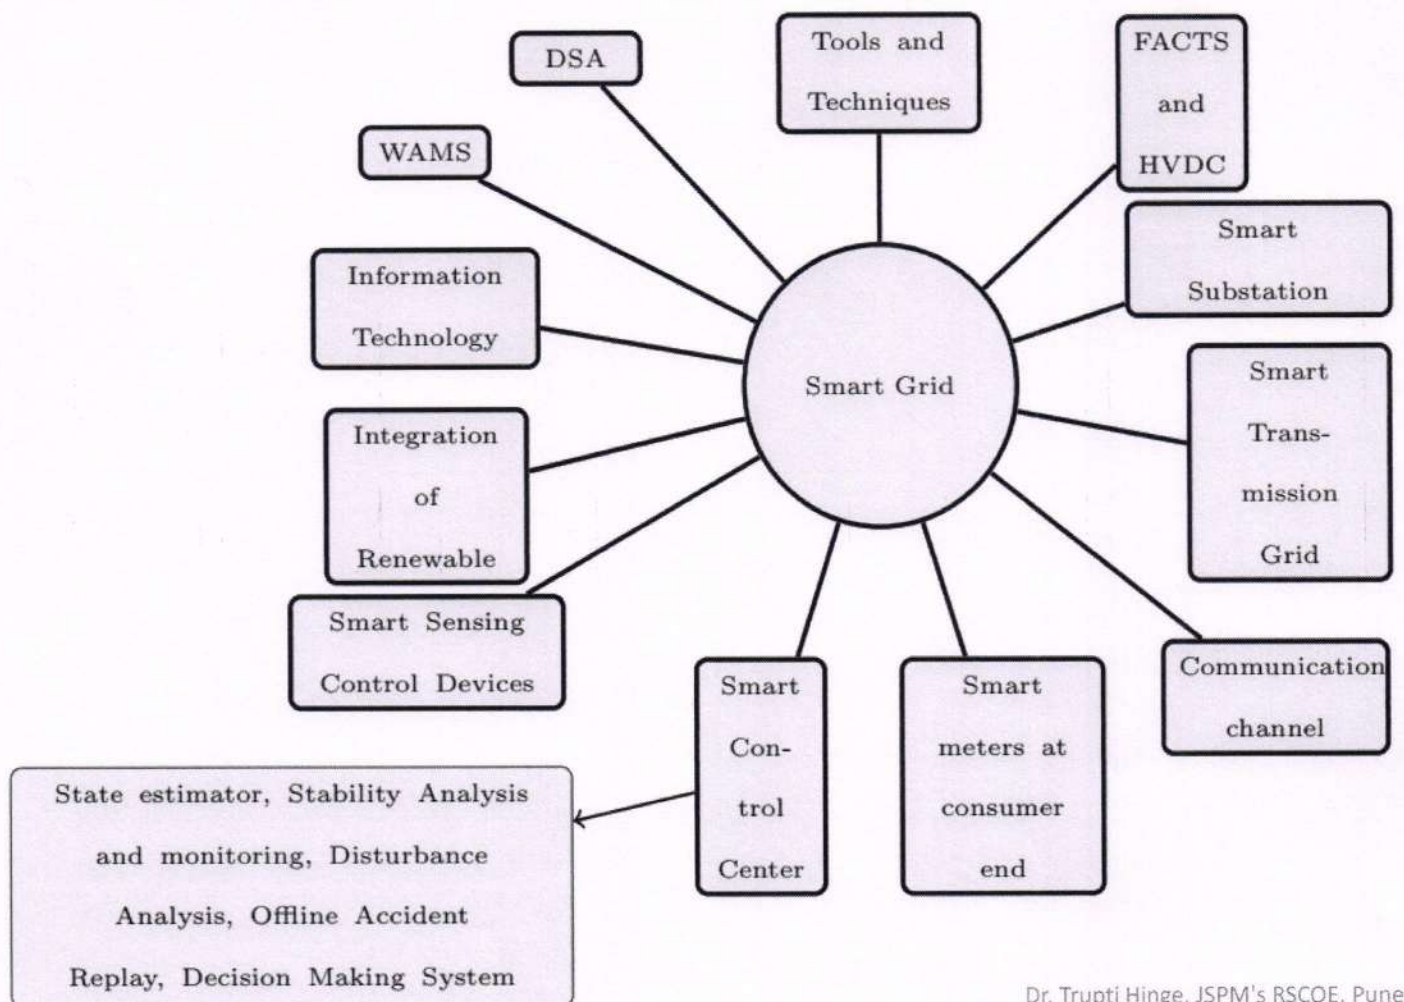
Smart Grid

DSA

Tools and Techniques

FACTS and HVDC

WAMS

Smart Substation

Information Technology

Smart Transmission Grid

Integration of Renewable

Smart Sensing Control Devices

Communication channel

Smart Control Center

Smart meters at consumer end

State estimator, Stability Analysis and monitoring, Disturbance Analysis, Offline Accident Replay, Decision Making System

Dr. Trupti Hinge, JSPM's RSCOE, Pune